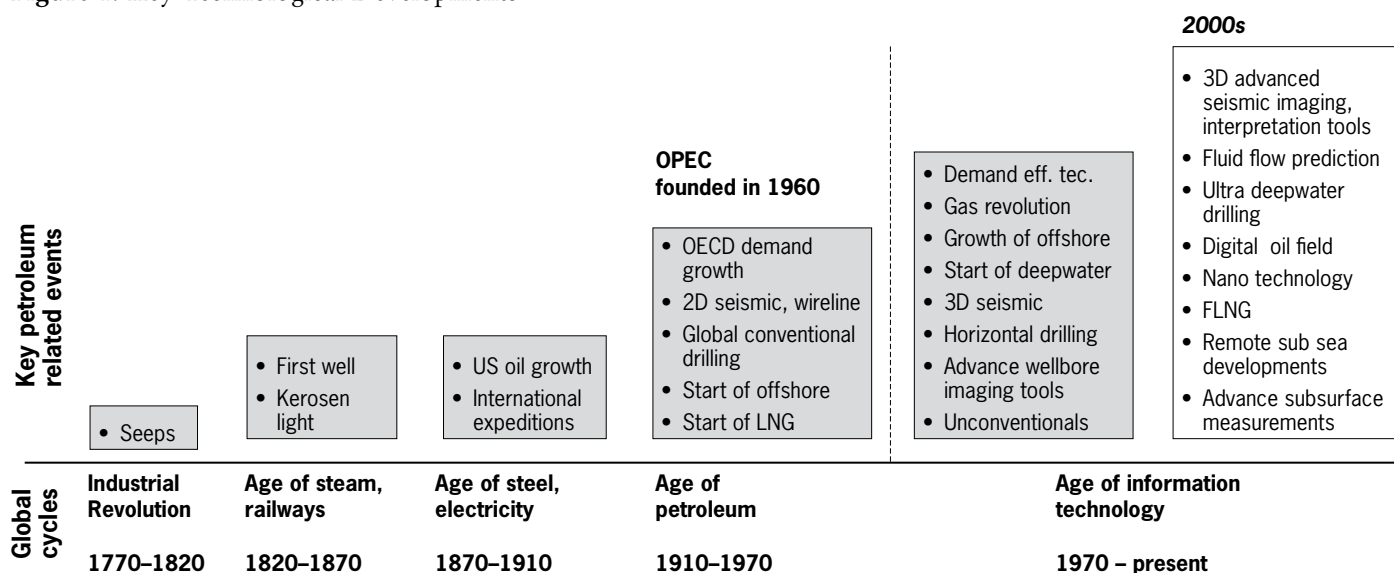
2000s

Key petroleum related events

• Seeps

• First well
• Kerosen light

• US oil growth
• International expeditions

OPEC founded in 1960

• OECD demand growth
• 2D seismic, wireline
• Global conventional drilling
• Start of offshore
• Start of LNG

• Demand eff. tec.
• Gas revolution
• Growth of offshore
• Start of deepwater
• 3D seismic
• Horizontal drilling
• Advance wellbore imaging tools
• Unconventionals

• 3D advanced seismic imaging, interpretation tools
• Fluid flow prediction
• Ultra deepwater drilling
• Digital oil field
• Nano technology
• FLNG
• Remote sub sea developments
• Advance subsurface measurements

Global cycles

Industrial Revolution
1770–1820

Age of steam, railways
1820–1870

Age of steel, electricity
1870–1910

Age of petroleum
1910–1970

Age of information technology
1970 – present